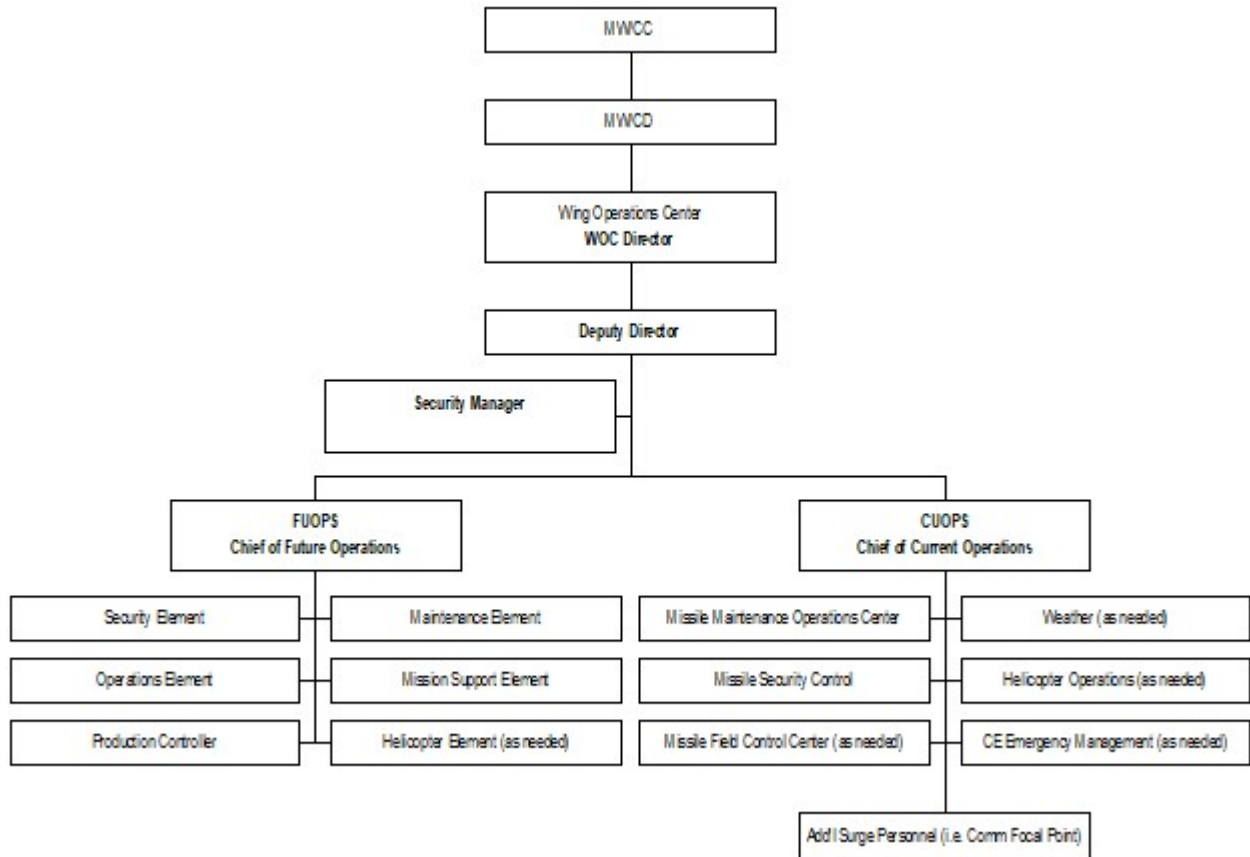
MWCC

MWCD

Wing Operations Center
WOC Director

Deputy Director

Security Manager

FUOPS
Chief of Future Operations

CUOPS
Chief of Current Operations

Security Element

Maintenance Element

Operations Element

Mission Support Element

Production Controller

Helicopter Element (as needed)

Missile Maintenance Operations Center

Weather (as needed)

Missile Security Control

Helicopter Operations (as needed)

Missile Field Control Center (as needed)

CE Emergency Management (as needed)

Add'l Surge Personnel (i.e. Comm Focal Point)